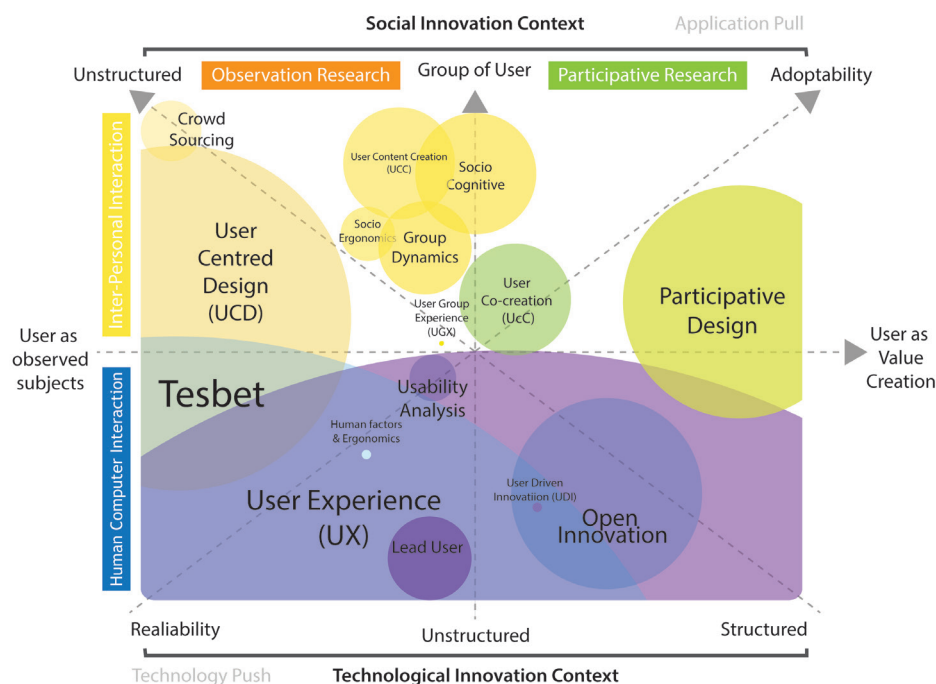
Social Innovation Context

Application Pull

Unstructured

Observation Research

Group of User

Participative Research

Adoptability

Inter-Personal Interaction

Crowd Sourcing

User Content Creation (UCC)

Socio Cognitive

Socio Ergonomics

Group Dynamics

User Centred Design (UCD)

User Co-creation (UcC)

User Group Experience (UGX)

Participative Design

User as observed subjects

User as Value Creation

Human Computer Interaction

Tesbet

Usability Analysis

Human factors & Ergonomics

User Driven Innovatiion (UDI)

User Experience (UX)

Open Innovation

Lead User

Realiability

Unstructured

Structured

Technology Push

Technological Innovation Context